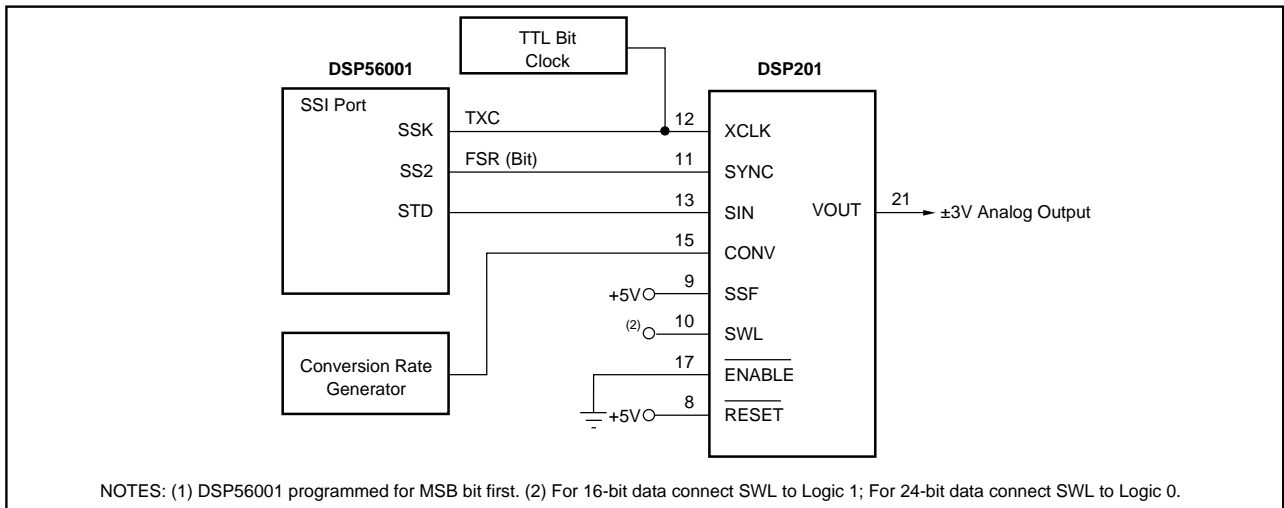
TTL Bit Clock

DSP56001

DSP201

SSI Port

SSK

TXC

12

XCLK

SS2

FSR (Bit)

11

SYNC

STD

13

SIN

VOUT

21

±3V Analog Output

15

CONV

+5V

9

SSF

(2)

10

SWL

Conversion Rate Generator

17

$\overline{\text{ENABLE}}$

+5V

8

$\overline{\text{RESET}}$

NOTES: (1) DSP56001 programmed for MSB bit first. (2) For 16-bit data connect SWL to Logic 1; For 24-bit data connect SWL to Logic 0.